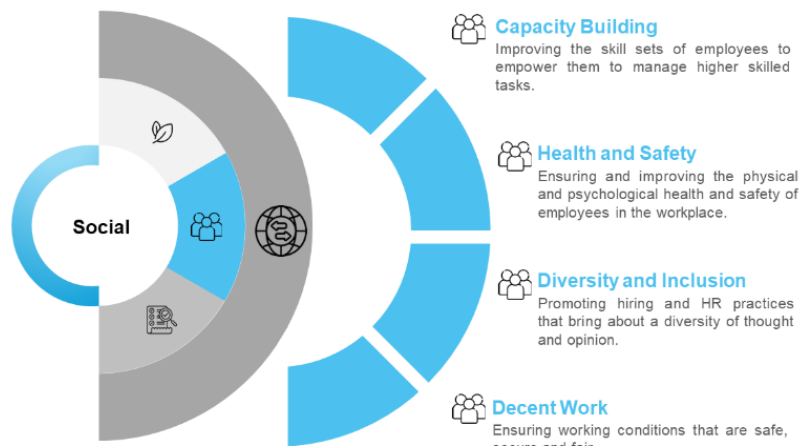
Social

Capacity Building
Improving the skill sets of employees to empower them to manage higher skilled tasks.

Health and Safety
Ensuring and improving the physical and psychological health and safety of employees in the workplace.

Diversity and Inclusion
Promoting hiring and HR practices that bring about a diversity of thought and opinion.

Decent Work
Ensuring working conditions that are safe, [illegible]